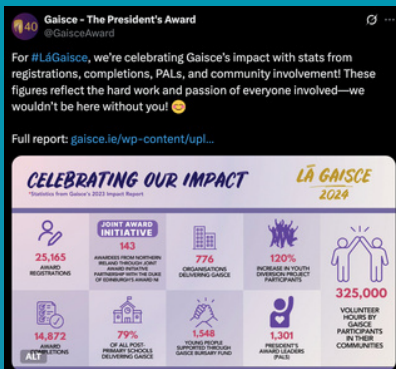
40

Gaisce - The President's Award
@GaisceAward

For #LáGaisce, we're celebrating Gaisce's impact with stats from registrations, completions, PALs, and community involvement! These figures reflect the hard work and passion of everyone involved—we wouldn't be here without you! 😊

Full report: gaisce.ie/wp-content/upl...

CELEBRATING OUR IMPACT
*Statistics from Gaisce's 2023 Impact Report

LÁ GAISCE 2024

25,165
AWARD REGISTRATIONS

JOINT AWARD INITIATIVE
143
AWARDEES FROM NORTHERN IRELAND THROUGH JOINT AWARD INITIATIVE PARTNERSHIP WITH THE DUKE OF EDINBURGH'S AWARD NI

776
ORGANISATIONS DELIVERING GAISCE

120%
INCREASE IN YOUTH DIVERSION PROJECT PARTICIPANTS

325,000
VOLUNTEER HOURS BY GAISCE PARTICIPANTS IN THEIR COMMUNITIES

14,872
AWARD COMPLETIONS

79%
OF ALL POST-PRIMARY SCHOOLS DELIVERING GAISCE

1,548
YOUNG PEOPLE SUPPORTED THROUGH GAISCE BURSARY FUND

1,301
PRESIDENT'S AWARD LEADERS (PALS)

ALT